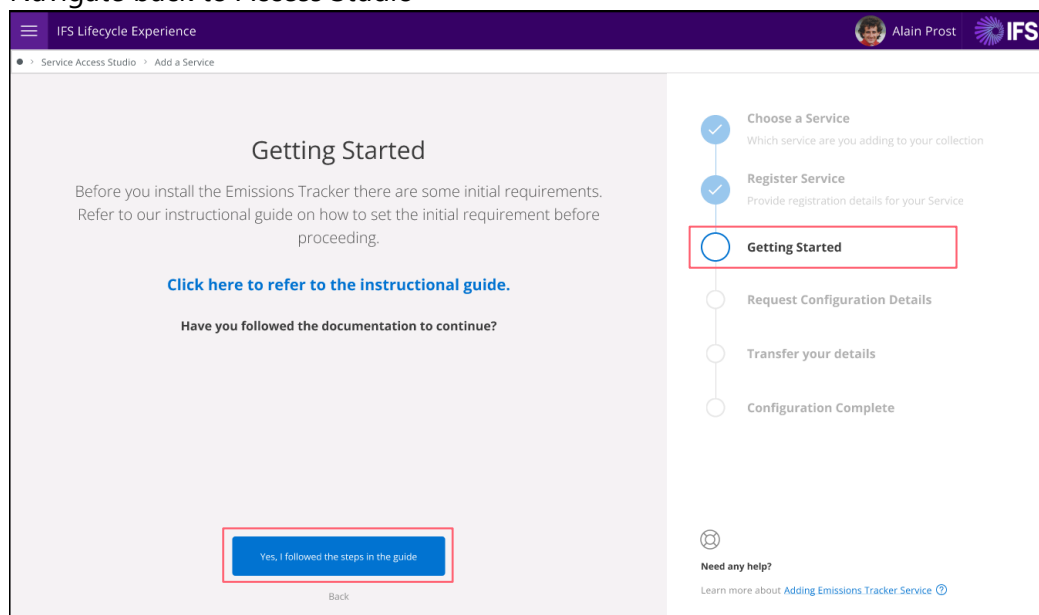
Navigate back to Access Studio

IFS Lifecycle Experience

Alain Prost

IFS

Service Access Studio > Add a Service

Getting Started

Before you install the Emissions Tracker there are some initial requirements. Refer to our instructional guide on how to set the initial requirement before proceeding.

Click here to refer to the instructional guide.

Have you followed the documentation to continue?

Yes, I followed the steps in the guide

Back

Choose a Service
Which service are you adding to your collection

Register Service
Provide registration details for your Service

Getting Started

Request Configuration Details

Transfer your details

Configuration Complete

Need any help?

Learn more about Adding Emissions Tracker Service